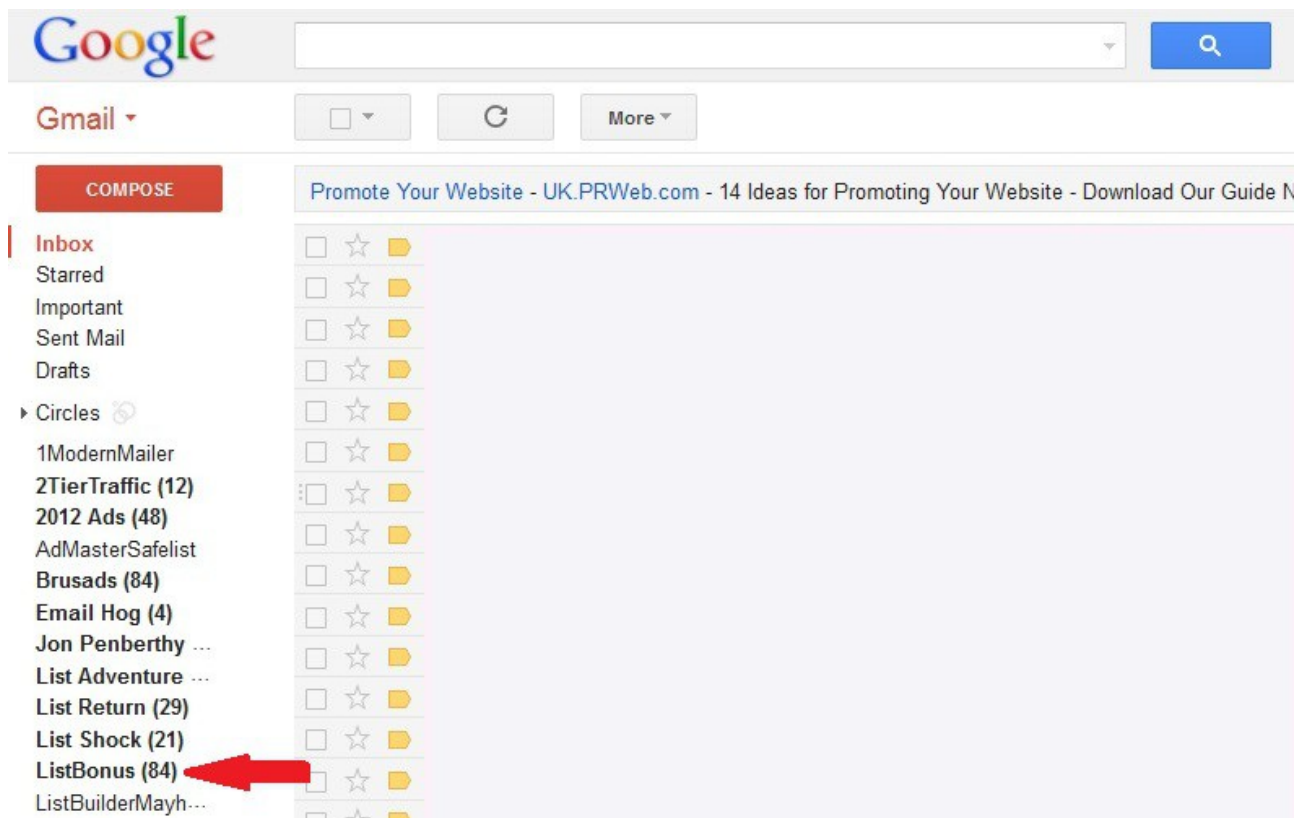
Google

Gmail

More

COMPOSE

Promote Your Website - UK.PRWeb.com - 14 Ideas for Promoting Your Website - Download Our Guide N

Inbox
Starred
Important
Sent Mail
Drafts
Circles
1ModernMailer
2TierTraffic (12)
2012 Ads (48)
AdMasterSafelist
Brusads (84)
Email Hog (4)
Jon Penberthy ...
List Adventure ...
List Return (29)
List Shock (21)
ListBonus (84)
ListBuilderMayh...